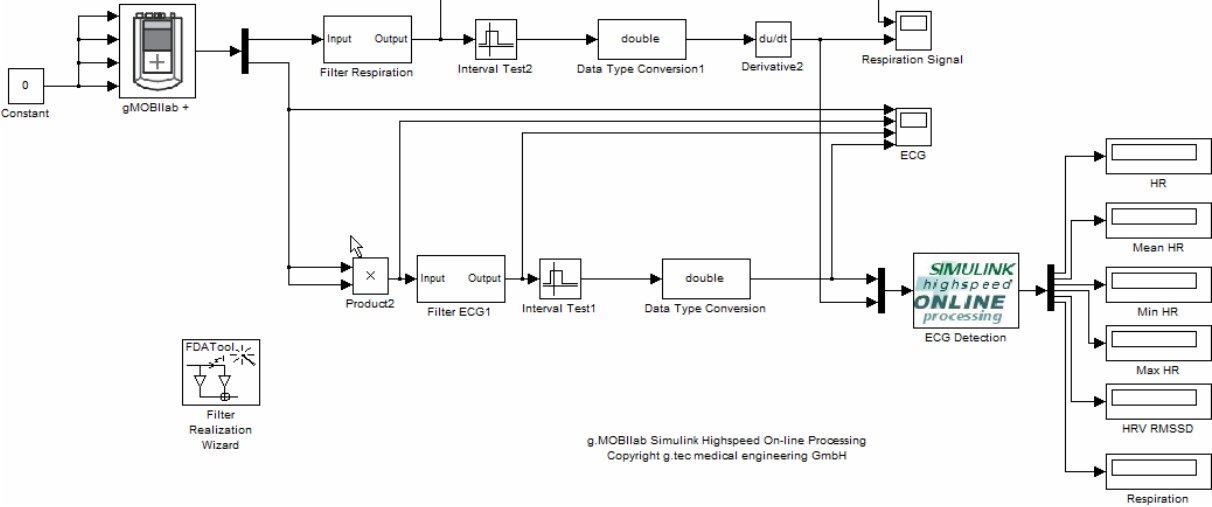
0
Constant

gMOBIlab +

Input Output
Filter Respiration

Interval Test2

double
Data Type Conversion1

du/dt
Derivative2

Respiration Signal

ECG

×
Product2

Input Output
Filter ECG1

Interval Test1

double
Data Type Conversion

SIMULINK
highspeed
ONLINE
processing
ECG Detection

HR

Mean HR

Min HR

Max HR

HRV RMSSD

Respiration

FDATool
Filter Realization Wizard

g.MOBIlab Simulink Highspeed On-line Processing
Copyright g.tec medical engineering GmbH